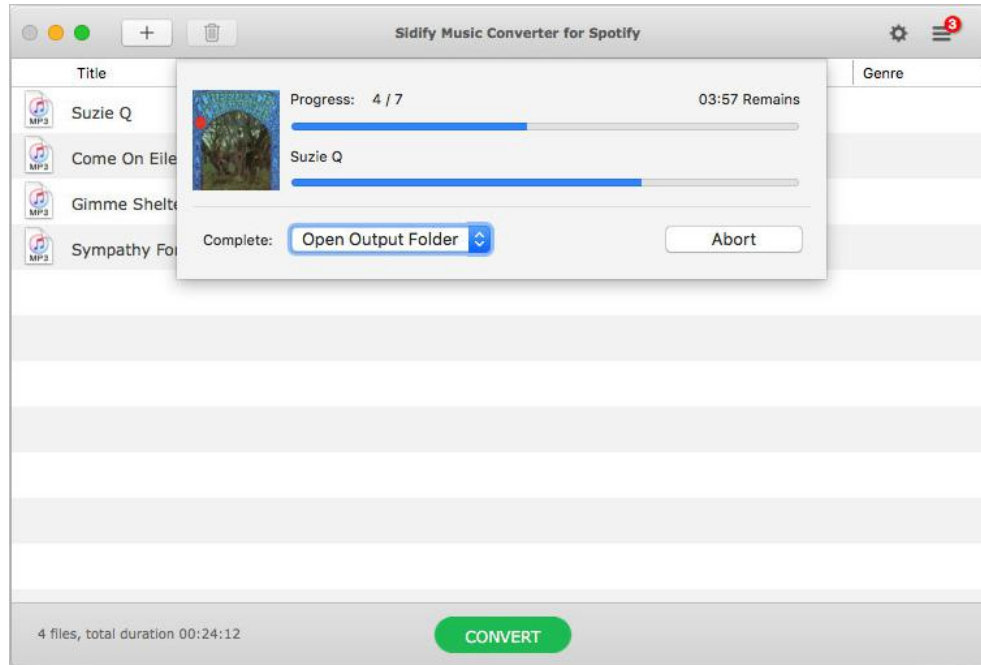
+

Sidify Music Converter for Spotify

3

Title

Genre

MP3 Suzie Q

MP3 Come On Eile

MP3 Gimme Shelte

MP3 Sympathy For

Progress: 4 / 7

03:57 Remains

Suzie Q

Complete: Open Output Folder

Abort

4 files, total duration 00:24:12

CONVERT